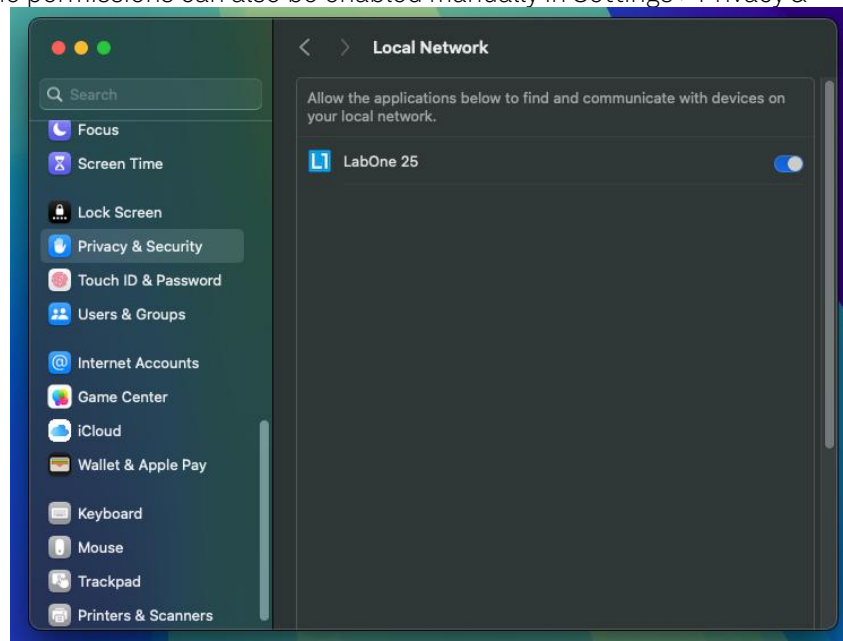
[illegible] permissions can also be enabled manually in Settings > Privacy & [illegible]

Search
Focus
Screen Time
Lock Screen
Privacy & Security
Touch ID & Password
Users & Groups
Internet Accounts
Game Center
iCloud
Wallet & Apple Pay
Keyboard
Mouse
Trackpad
Printers & Scanners

Local Network

Allow the applications below to find and communicate with devices on your local network.

LabOne 25